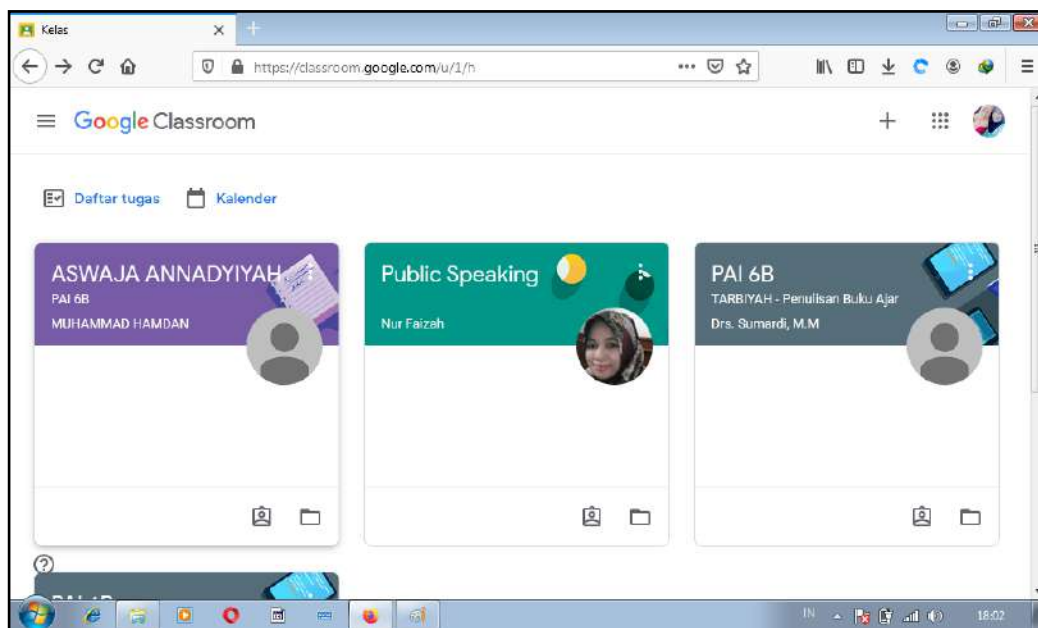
Kelas
https://classroom.google.com/u/1/h
Google Classroom
Daftar tugas
Kalender

ASWAJA ANNADYIYAH
PAI 6B
MUHAMMAD HAMDAN

Public Speaking
Nur Faizah

PAI 6B
TARBIYAH - Penulisan Buku Ajar
Drs. Sumardi, M.M

?
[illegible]

IN
18:02